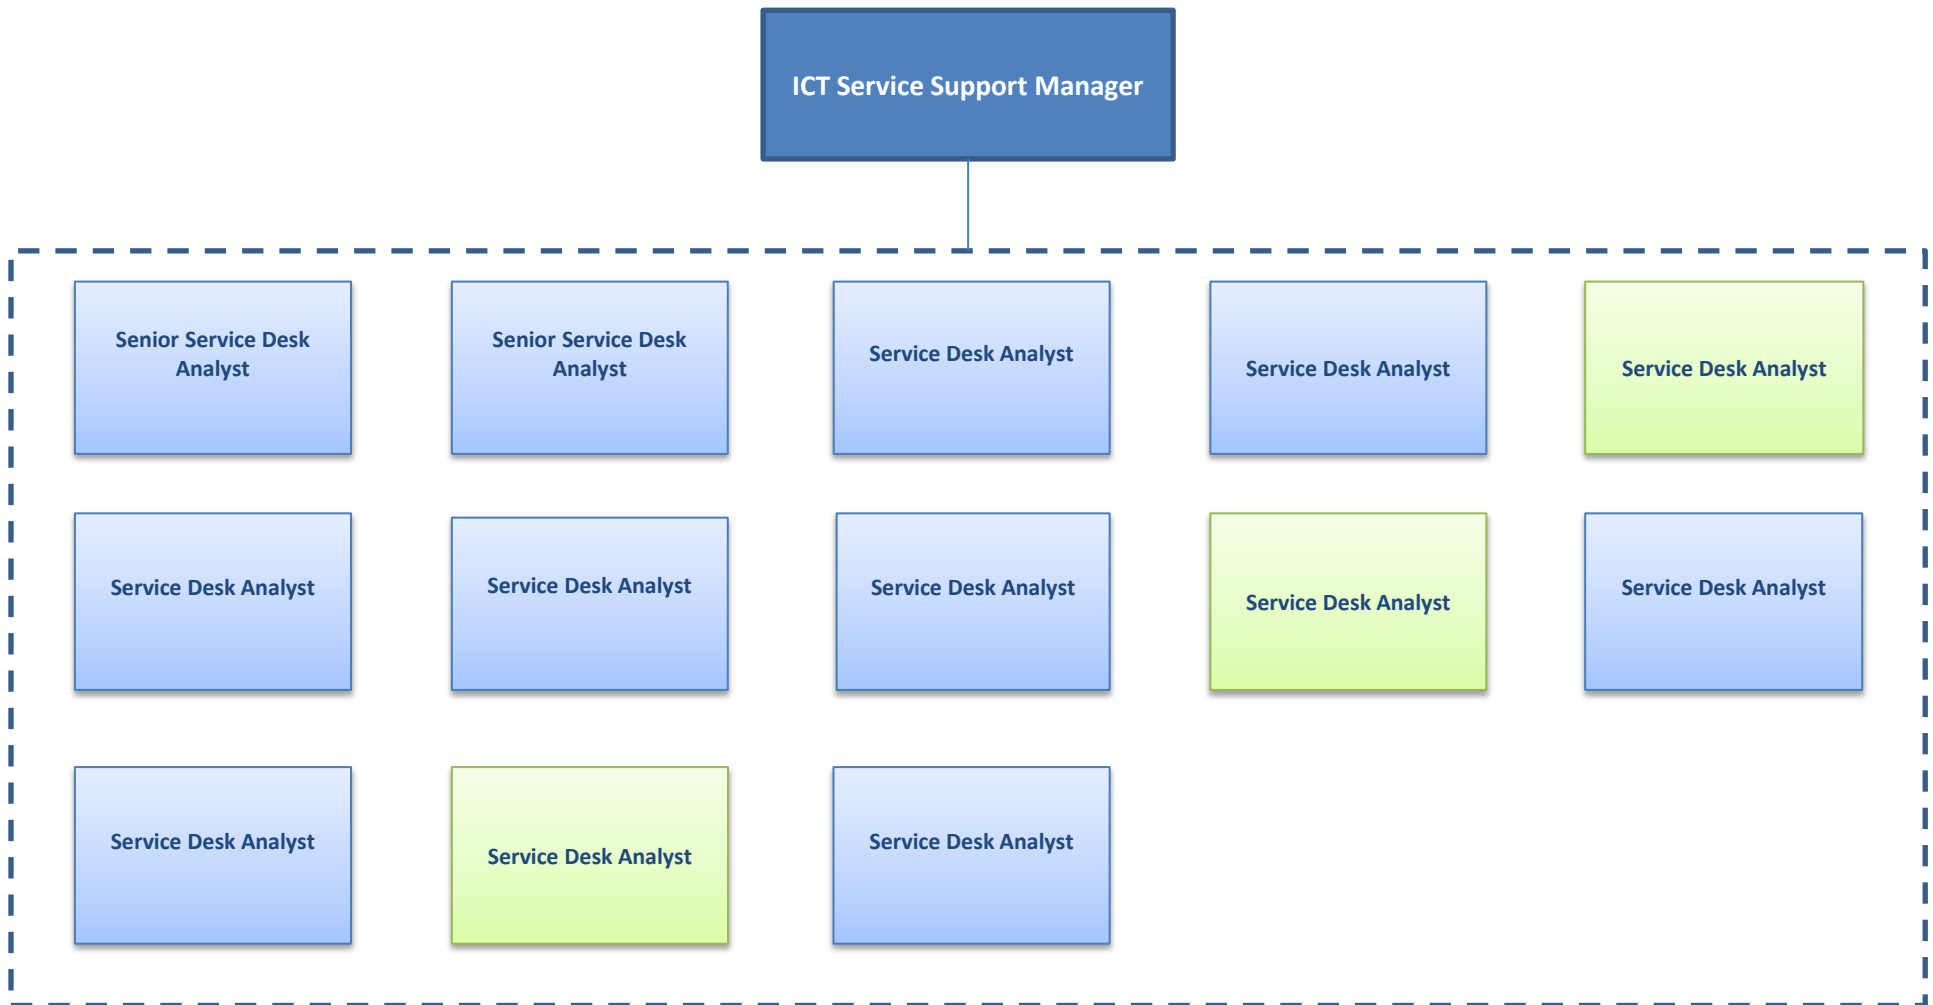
ICT Service Support Manager

Senior Service Desk Analyst

Senior Service Desk Analyst

Service Desk Analyst

Service Desk Analyst

Service Desk Analyst

Service Desk Analyst

Service Desk Analyst

Service Desk Analyst

Service Desk Analyst

Service Desk Analyst

Service Desk Analyst

Service Desk Analyst

Service Desk Analyst